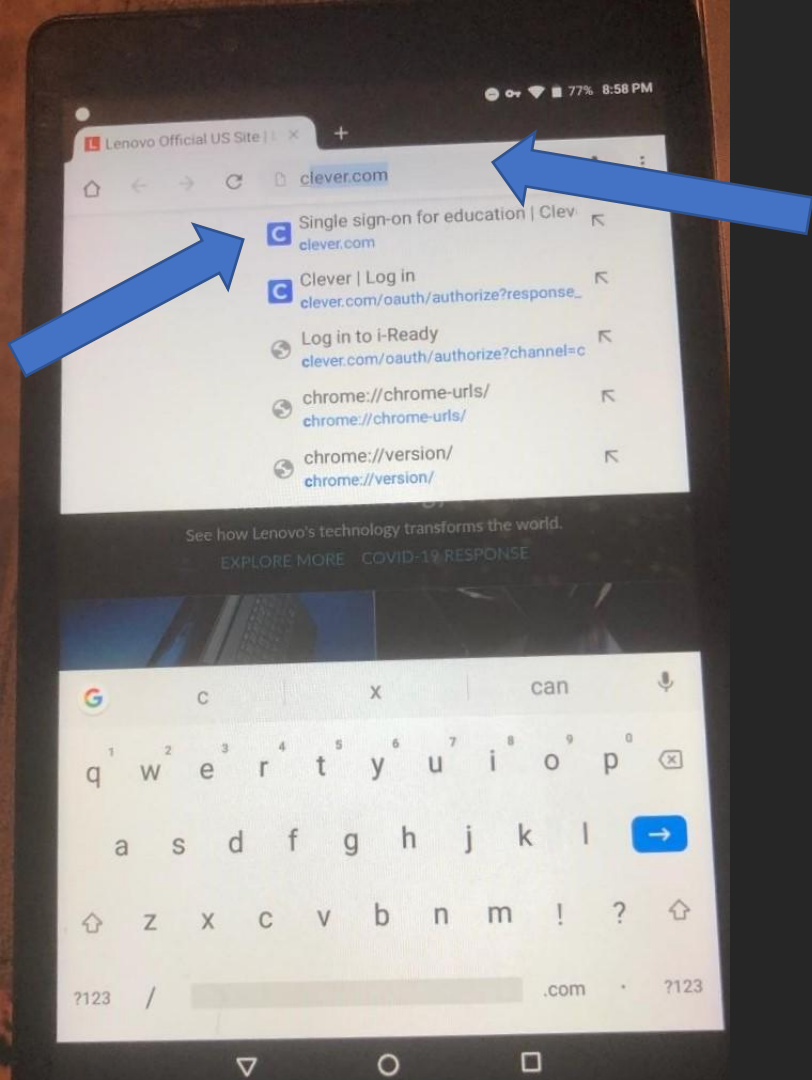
77% 8:58 PM

Lenovo Official US Site | L ×

+

clever.com

Single sign-on for education | Clev
clever.com

Clever | Log in
clever.com/oauth/authorize?response_

Log in to i-Ready
clever.com/oauth/authorize?channel=c

chrome://chrome-urls/
chrome://chrome-urls/

chrome://version/
chrome://version/

See how Lenovo's technology transforms the world.

EXPLORE MORE COVID-19 RESPONSE

c x can

q w e r t y u i o p
1 2 3 4 5 6 7 8 9 0

a s d f g h j k l

z x c v b n m ! ?

?123 / .com · ?123